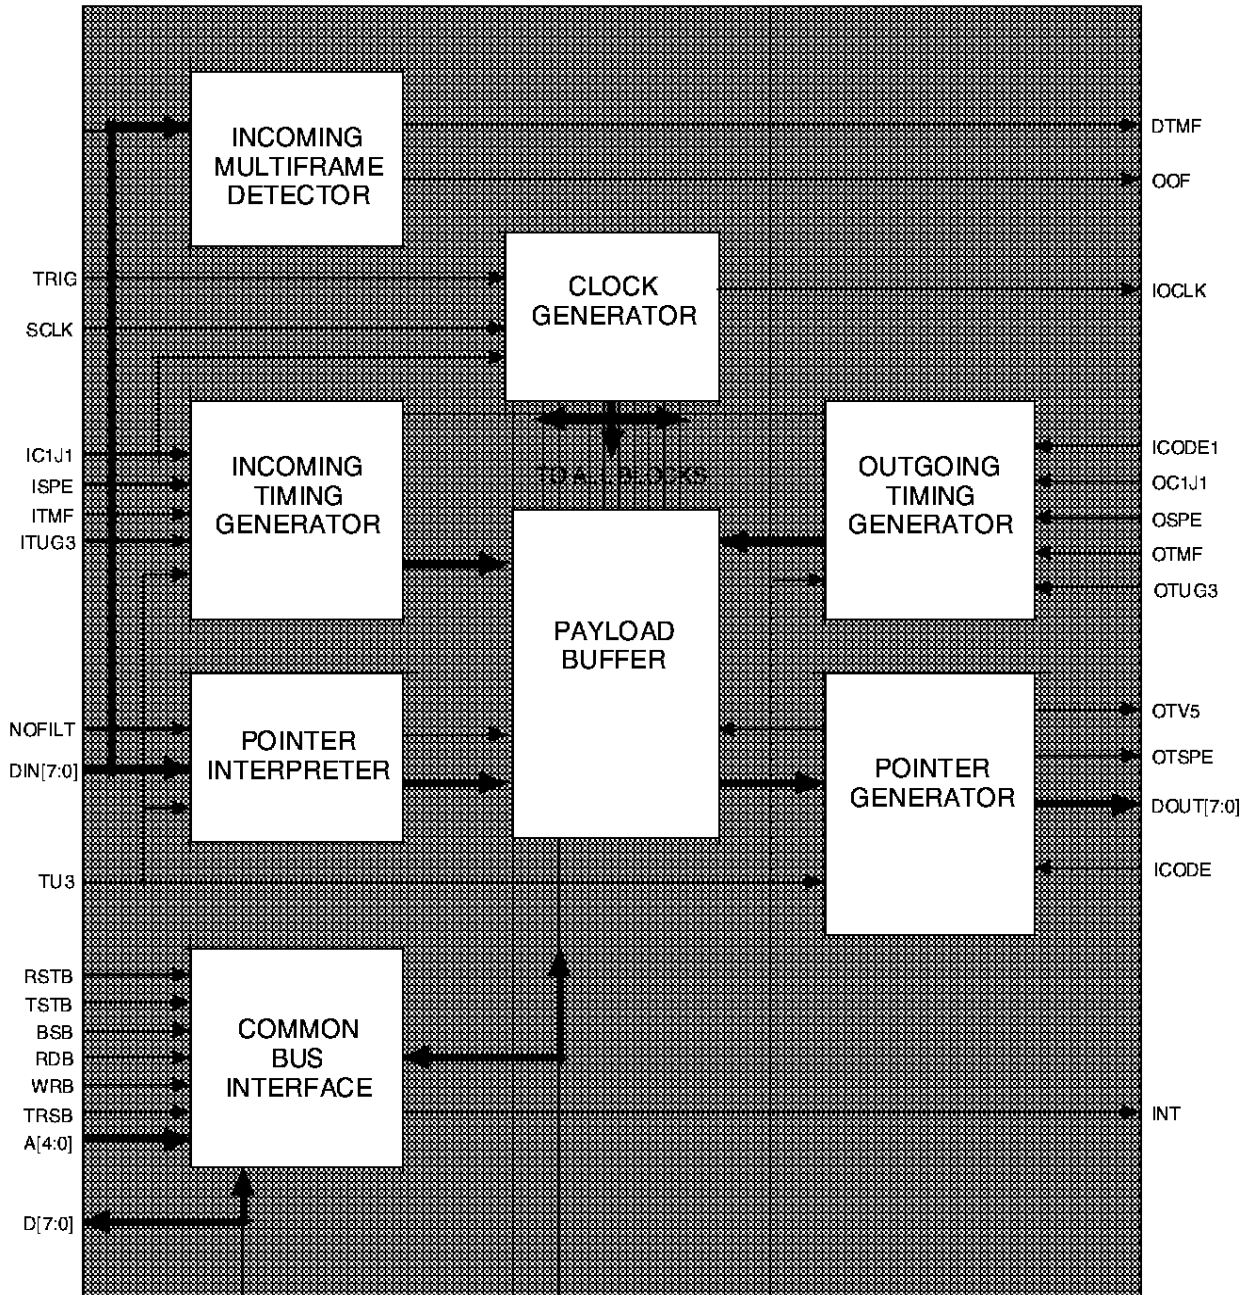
INCOMING MULTIFRAME DETECTOR

DTMF

OOF

TRIG

SCLK

CLOCK GENERATOR

IOCLK

IC1J1

ISPE

ITMF

ITUG3

INCOMING TIMING GENERATOR

TO ALL BLOCKS

OUTGOING TIMING GENERATOR

ICODE1

OC1J1

OSPE

OTMF

OTUG3

PAYLOAD BUFFER

NOFILT

DIN[7:0]

POINTER INTERPRETER

POINTER GENERATOR

OTV5

OTSPE

DOUT[7:0]

ICODE

TU3

RSTB

TSTB

BSB

RDB

WRB

TRSB

A[4:0]

COMMON BUS INTERFACE

INT

D[7:0]